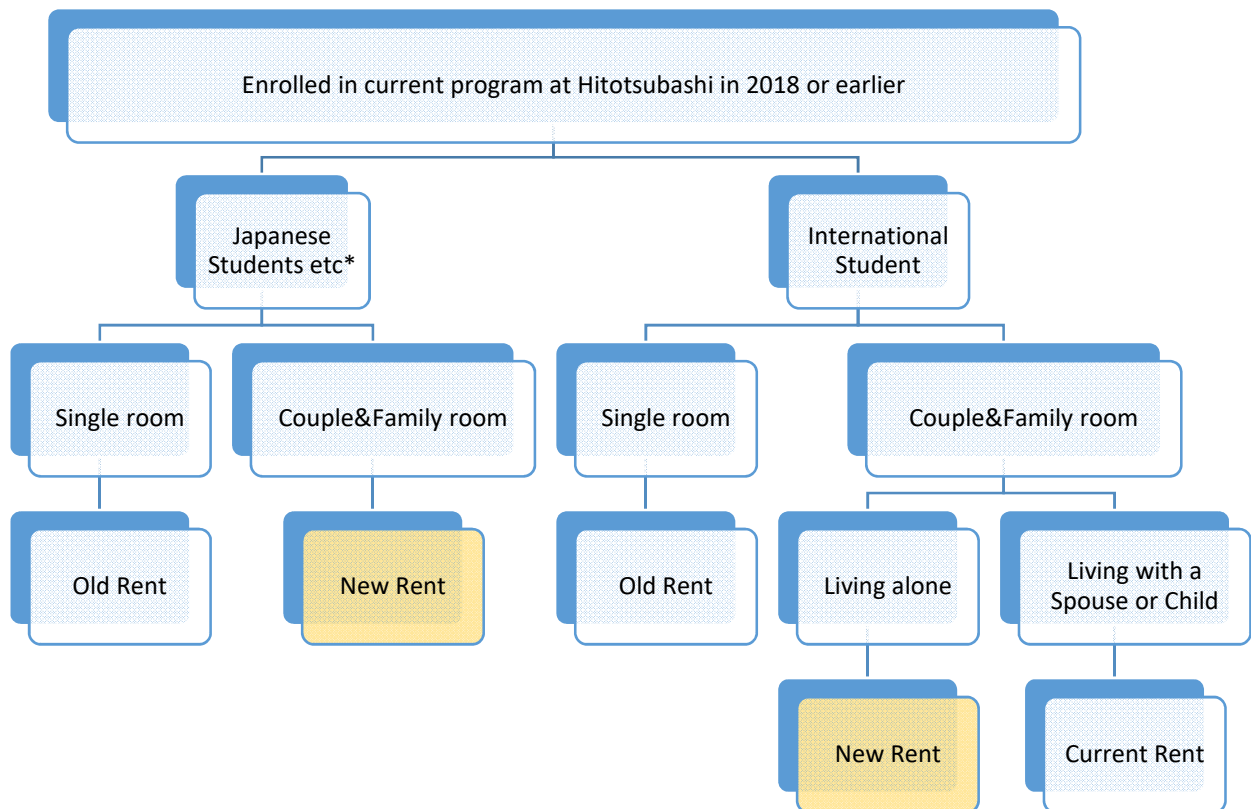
Enrolled in current program at Hitotsubashi in 2018 or earlier

Japanese Students etc*

International Student

Single room

Couple&Family room

Single room

Couple&Family room

Old Rent

New Rent

Old Rent

Living alone

Living with a Spouse or Child

New Rent

Current Rent